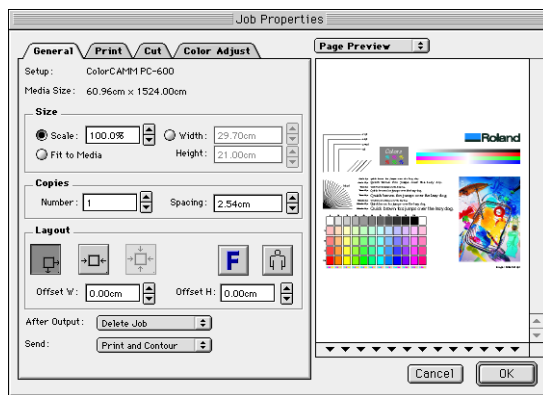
Job Properties

General | Print | Cut | Color Adjust

Setup: ColorCAMM PC-600

Media Size: 60.96cm x 1524.00cm

Size

Scale: 100.0%

Width: 29.70cm

Fit to Media

Height: 21.00cm

Copies

Number: 1

Spacing: 2.54cm

Layout

F

Offset W: 0.00cm

Offset H: 0.00cm

After Output: Delete Job

Send: Print and Contour

Page Preview

Roland

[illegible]

Cancel

OK